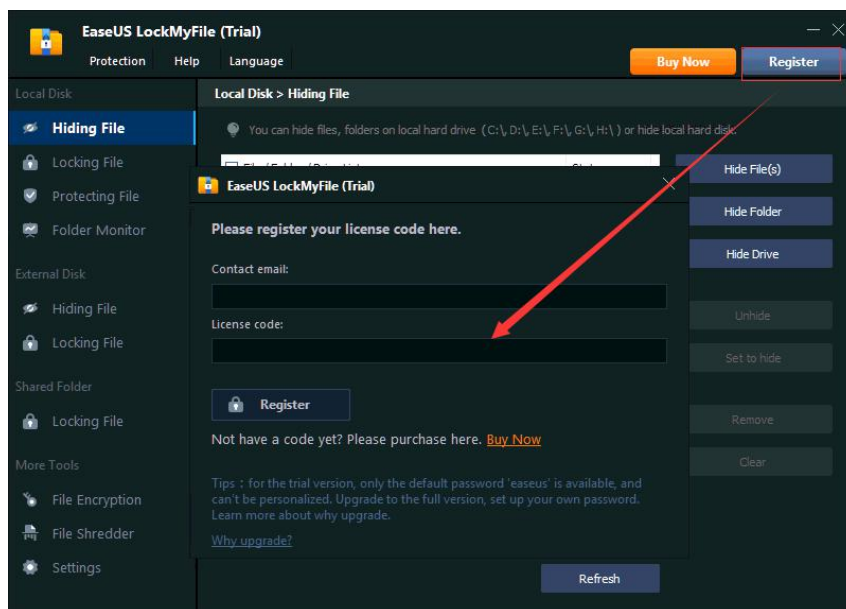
EaseUS LockMyFile (Trial)

Protection Help Language

Buy Now Register

Local Disk

Hiding File

Locking File

Protecting File

Folder Monitor

External Disk

Hiding File

Locking File

Shared Folder

Locking File

More Tools

File Encryption

File Shredder

Settings

Local Disk > Hiding File

You can hide files, folders on local hard drive（C:\, D:\, E:\, F:\, G:\, H:\）or hide local hard disk.

Hide File(s)

Hide Folder

Hide Drive

Unhide

Set to hide

Remove

Clear

Refresh

EaseUS LockMyFile (Trial)

Please register your license code here.

Contact email:

License code:

Register

Not have a code yet? Please purchase here. Buy Now

Tips：for the trial version, only the default password 'easeus' is available, and can't be personalized. Upgrade to the full version, set up your own password. Learn more about why upgrade.

Why upgrade?